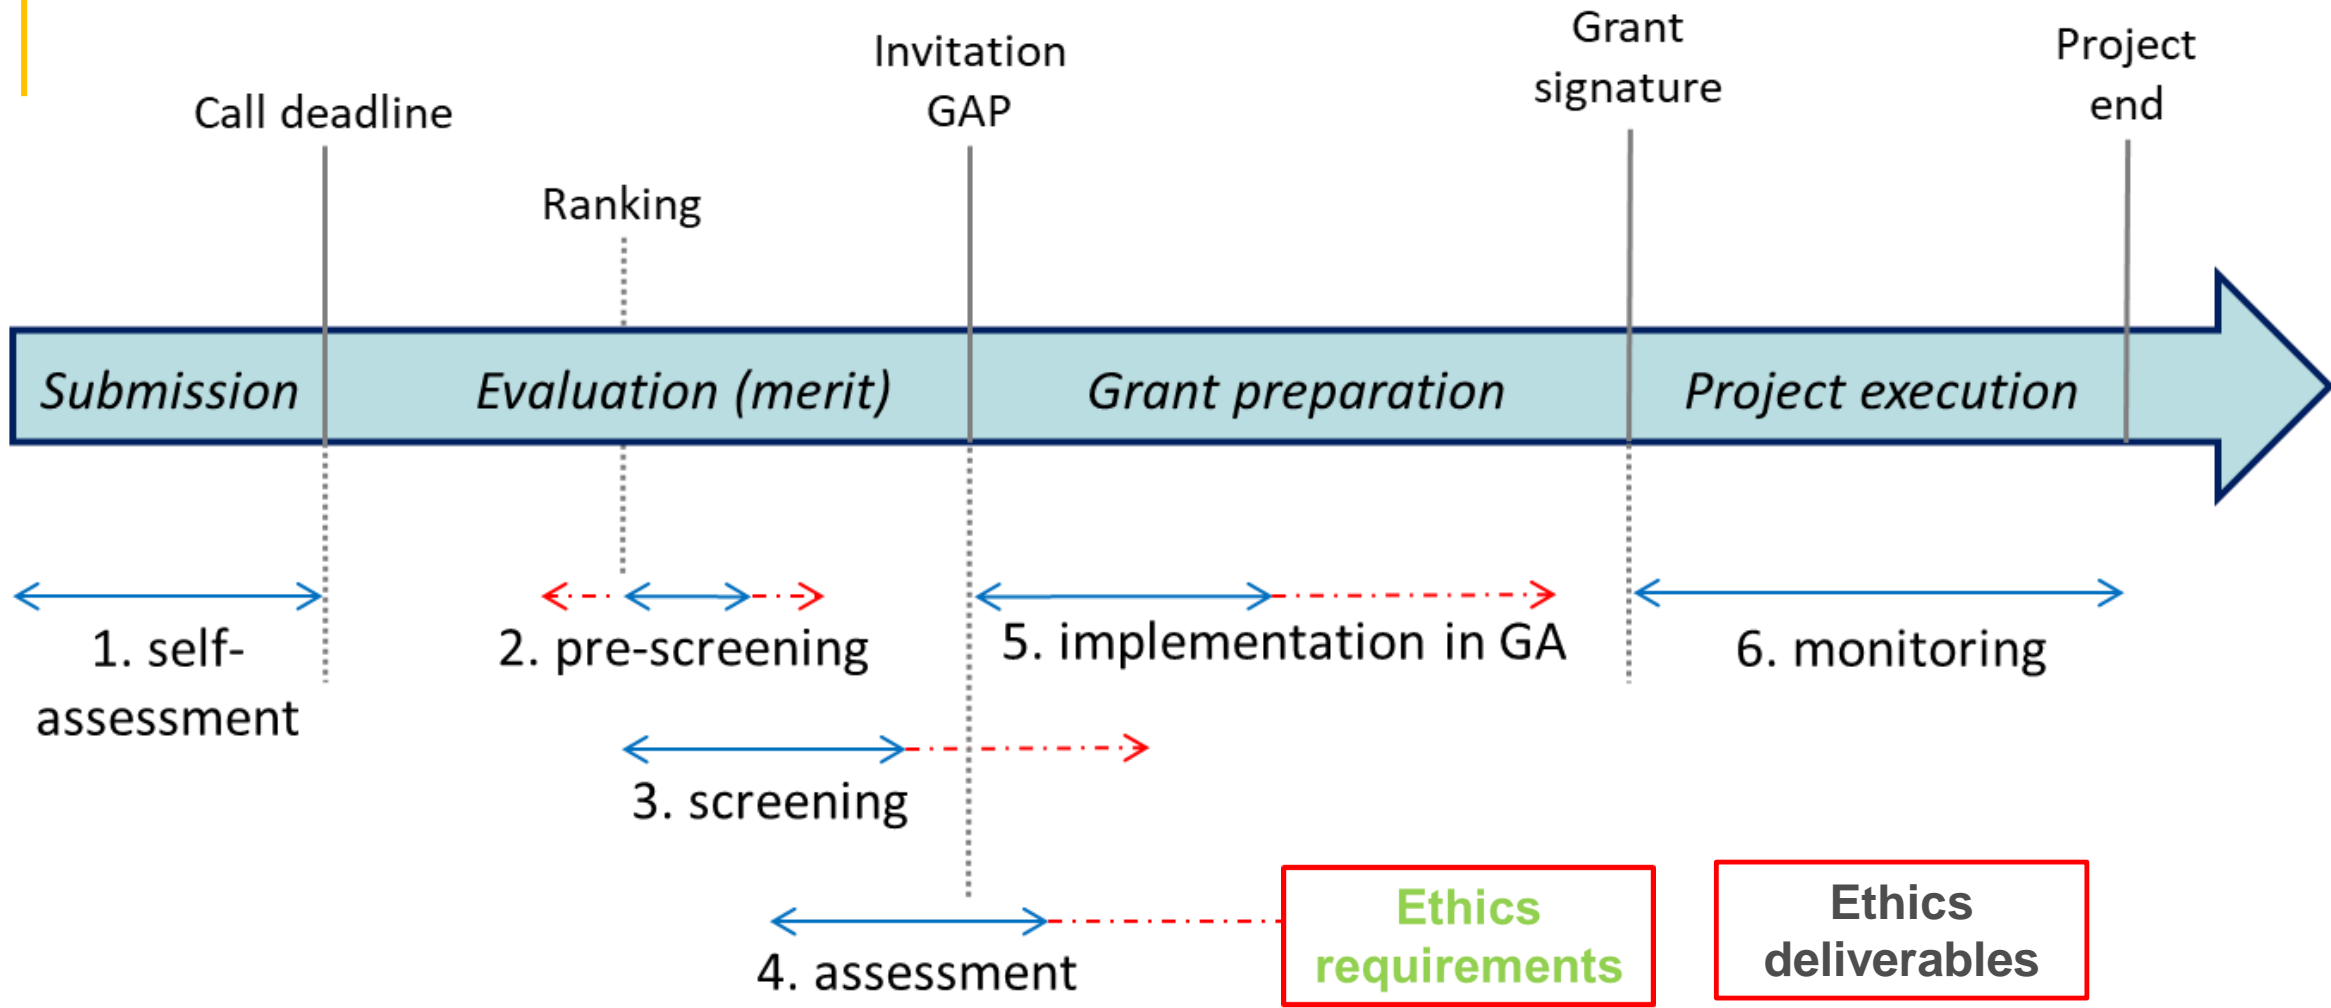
Call deadline

Ranking

Invitation GAP

Grant signature

Project end

Submission

Evaluation (merit)

Grant preparation

Project execution

1. self-assessment

2. pre-screening

5. implementation in GA

6. monitoring

3. screening

4. assessment

Ethics requirements

Ethics deliverables